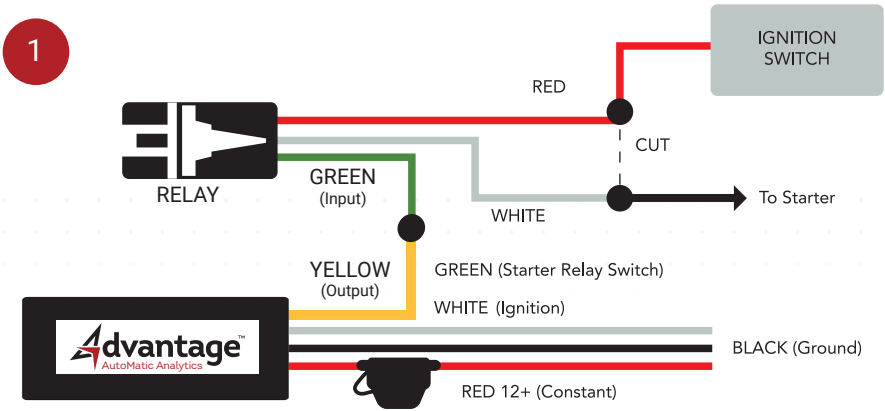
1

IGNITION SWITCH

RED

CUT

RELAY

GREEN (Input)

WHITE

To Starter

YELLOW (Output)

GREEN (Starter Relay Switch)

WHITE (Ignition)

Advantage™
AutoMatic Analytics

BLACK (Ground)

RED 12+ (Constant)